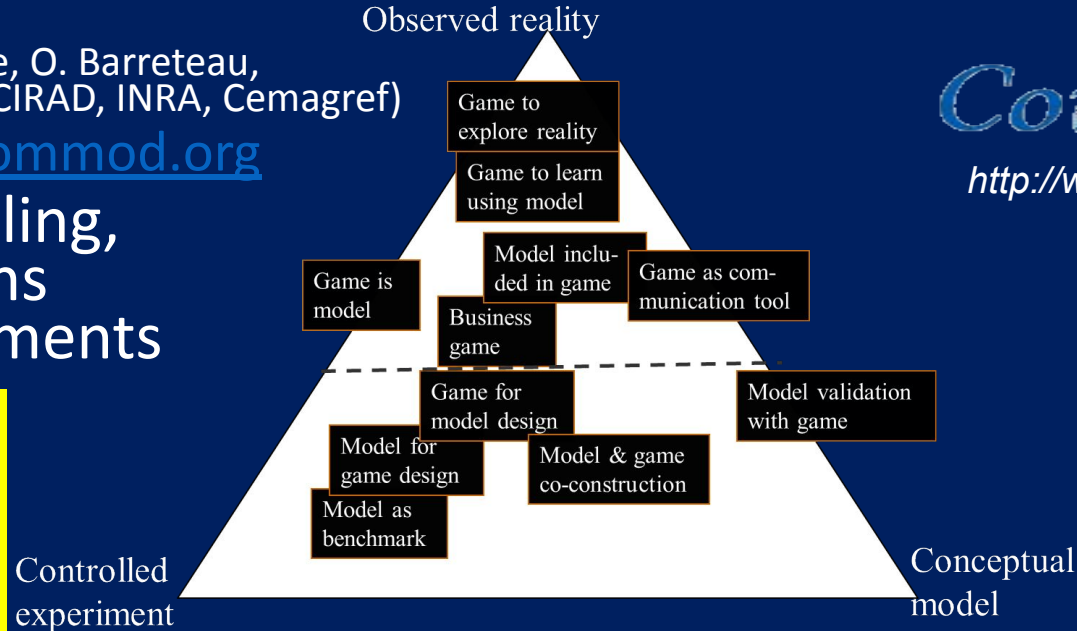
e, O. Barreteau,
CIRAD, INRA, Cemagref)
ommod.org
ling,
ns
ments

Observed reality

Game to explore reality

Game to learn using model

Model included in game

Game as communication tool

Game is model

Business game

Game for model design

Model validation with game

Model for game design

Model & game co-construction

Model as benchmark

Controlled experiment

Conceptual model

Co

http://w